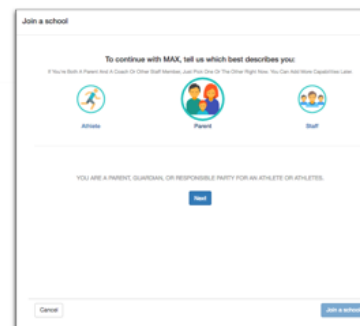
Join a school

To continue with MAX, tell us which best describes you:

If You're Both A Parent And A Coach Or Other Staff Member, Just Pick One Or The Other Right Now. You Can Add More Capabilities Later.

Athlete

Parent

Staff

YOU ARE A PARENT, GUARDIAN, OR RESPONSIBLE PARTY FOR AN ATHLETE OR ATHLETES.

Next

Cancel

Join a school